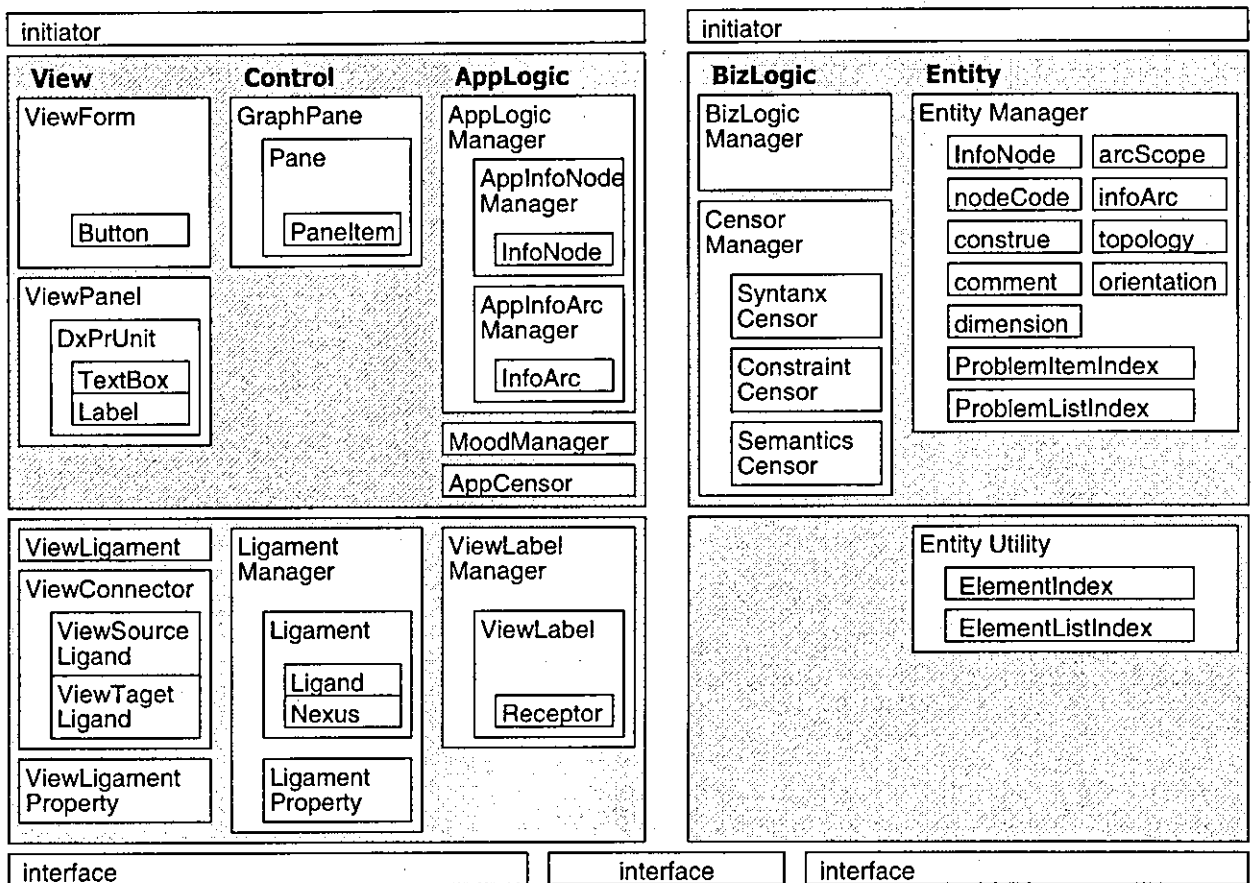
initiator

View

ViewForm

Button

ViewPanel

DxPrUnit

TextBox

Label

Control

GraphPane

Pane

PaneItem

AppLogic

AppLogic Manager

AppInfoNode Manager

InfoNode

AppInfoArc Manager

InfoArc

MoodManager

AppCensor

initiator

BizLogic

BizLogic Manager

Censor Manager

Syntanx Censor

Constraint Censor

Semantics Censor

Entity

Entity Manager

InfoNode

arcScope

nodeCode

infoArc

construe

topology

comment

orientation

dimension

ProblemItemIndex

ProblemListIndex

ViewLigament

ViewConnector

ViewSource Ligand

ViewTaget Ligand

ViewLigament Property

Ligament Manager

Ligament

Ligand

Nexus

Ligament Property

ViewLabel Manager

ViewLabel

Receptor

Entity Utility

ElementIndex

ElementListIndex

interface

interface

interface